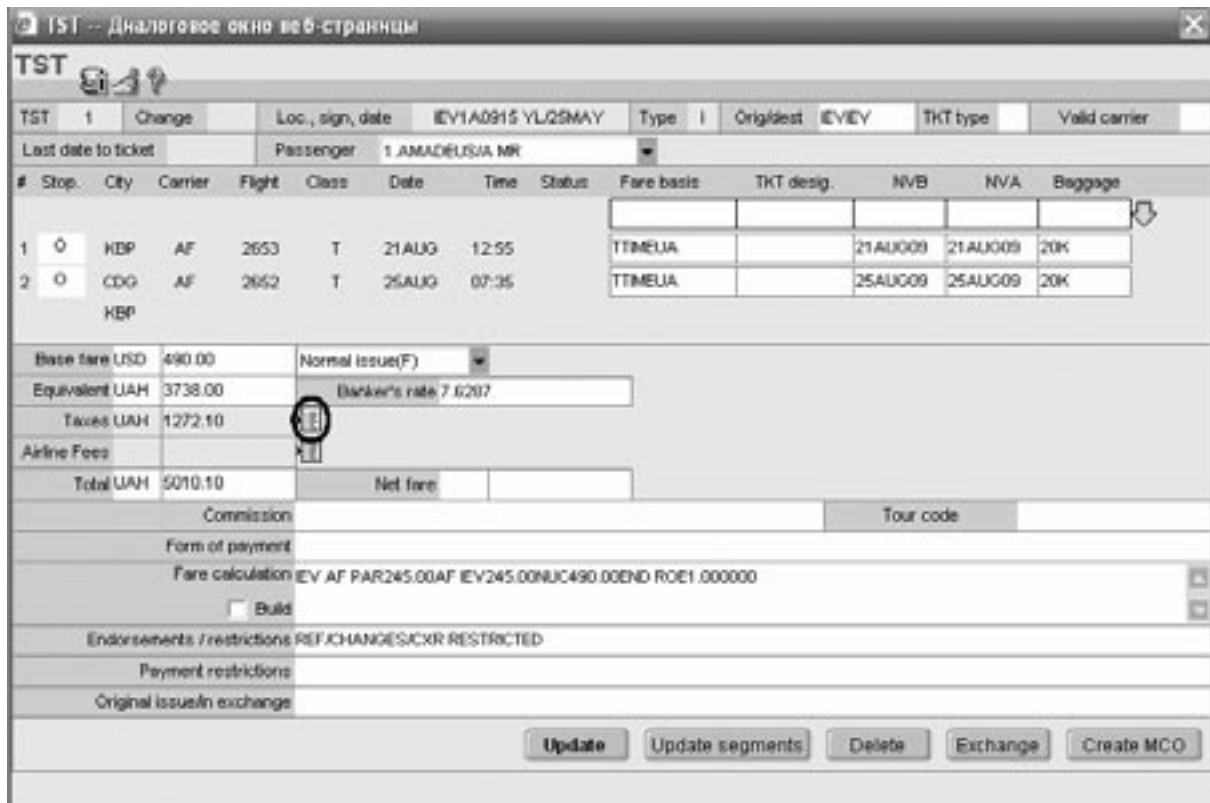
TST -- Диалоговое окно веб-страницы

TST

| TST | 1 | Change | | Loc., sign, date | IEV1A0915 YL/25MAY | Type | I | Orig/dest | IEVIEV | TKT type | | Valid carrier |
|---|---|---|---|---|---|---|---|---|---|---|---|---|
| Last date to ticket | | | Passenger | 1.AMADEUS/A MR | | | | | | | | |

| # | Stop. | City | Carrier | Flight | Class | Date | Time | Status | Fare basis | TKT desig. | NVB | NVA | Baggage |
|---|---|---|---|---|---|---|---|---|---|---|---|---|---|
| 1 | O | KBP | AF | 2653 | T | 21AUG | 12:55 | | TTIMEUA | | 21AUG09 | 21AUG09 | 20K |
| 2 | O | CDG | AF | 2652 | T | 25AUG | 07:35 | | TTIMEUA | | 25AUG09 | 25AUG09 | 20K |
| | | KBP | | | | | | | | | | | |

Base fare USD 490.00 Normal issue(F)
Equivalent UAH 3738.00 Banker's rate 7.6287
Taxes UAH 1272.10
Airline Fees
Total UAH 5010.10 Net fare
Commission Tour code
Form of payment
Fare calculation IEV AF PAR245.00AF IEV245.00NUC490.00END ROE1.000000
Build
Endorsements / restrictions REF/CHANGES/CXR RESTRICTED
Payment restrictions
Original issue/in exchange

Update Update segments Delete Exchange Create MCO